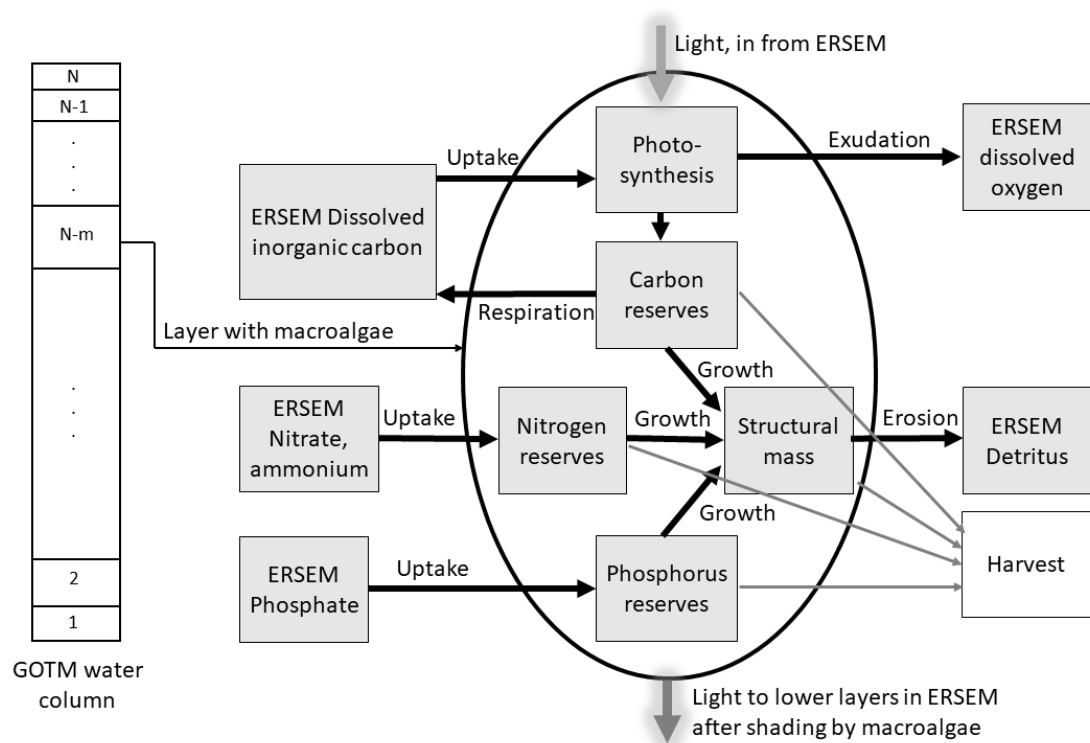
N
N-1
.
.
.
N-m
.
.
.
2
1
GOTM water column

Light, in from ERSEM

Uptake
ERSEM Dissolved inorganic carbon
Photo-synthesis
Exudation
ERSEM dissolved oxygen

Carbon reserves
Respiration
Layer with macroalgae

Growth
ERSEM Nitrate, ammonium
Uptake
Nitrogen reserves
Growth
Structural mass
Erosion
ERSEM Detritus

Growth
Harvest

ERSEM Phosphate
Uptake
Phosphorus reserves

Light to lower layers in ERSEM after shading by macroalgae